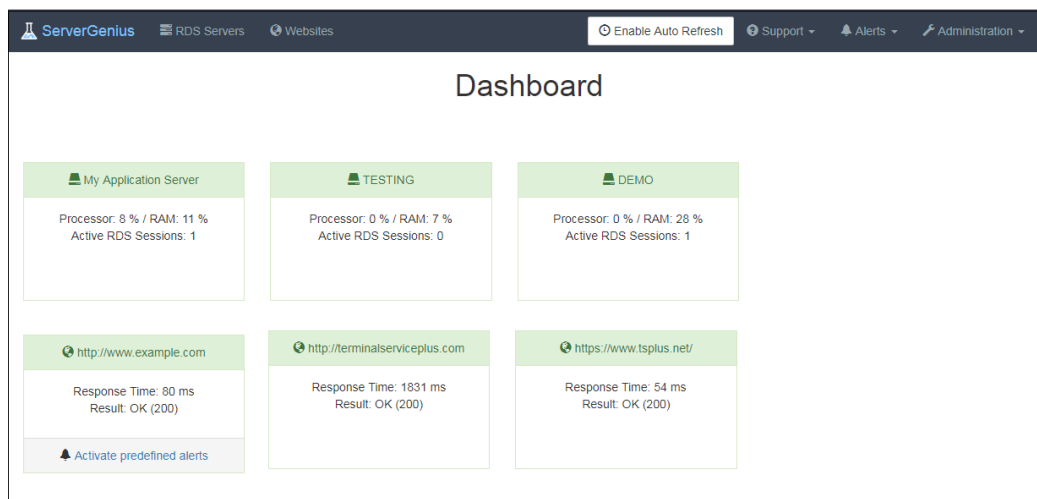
ServerGenius RDS Servers Websites Enable Auto Refresh Support Alerts Administration

Dashboard

My Application Server

Processor: 8 % / RAM: 11 %
Active RDS Sessions: 1

TESTING

Processor: 0 % / RAM: 7 %
Active RDS Sessions: 0

DEMO

Processor: 0 % / RAM: 28 %
Active RDS Sessions: 1

http://www.example.com

Response Time: 80 ms
Result: OK (200)

Activate predefined alerts

http://terminalserviceplus.com

Response Time: 1831 ms
Result: OK (200)

https://www.tsplus.net/

Response Time: 54 ms
Result: OK (200)